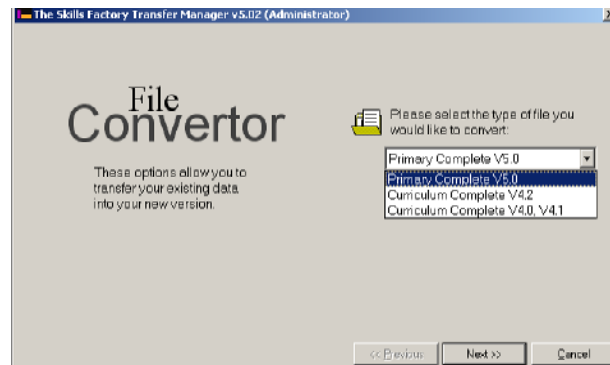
The Skills Factory Transfer Manager v5.02 (Administrator)

File
Convertor

These options allow you to transfer your existing data into your new version.

Please select the type of file you would like to convert:

Primary Complete V5.0
Primary Complete V5.0
Curriculum Complete V4.2
Curriculum Complete V4.0, V4.1

<< Previous
Next >>
Cancel